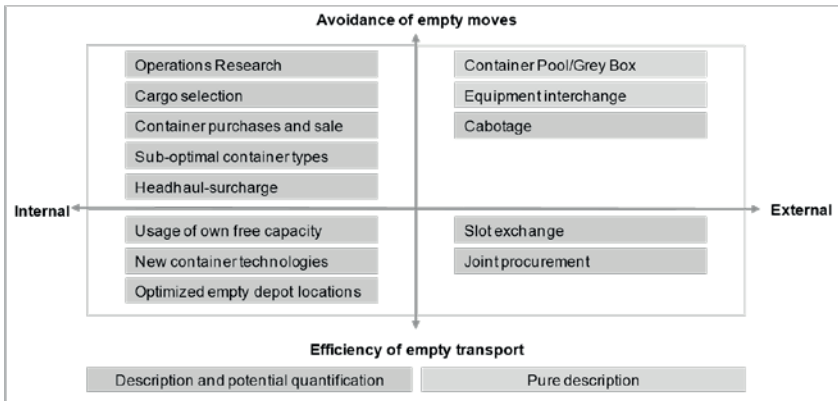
Avoidance of empty moves

Operations Research
Cargo selection
Container purchases and sale
Sub-optimal container types
Headhaul-surcharge

Container Pool/Grey Box
Equipment interchange
Cabotage

Internal

External

Usage of own free capacity
New container technologies
Optimized empty depot locations

Slot exchange
Joint procurement

Efficiency of empty transport

Description and potential quantification
Pure description